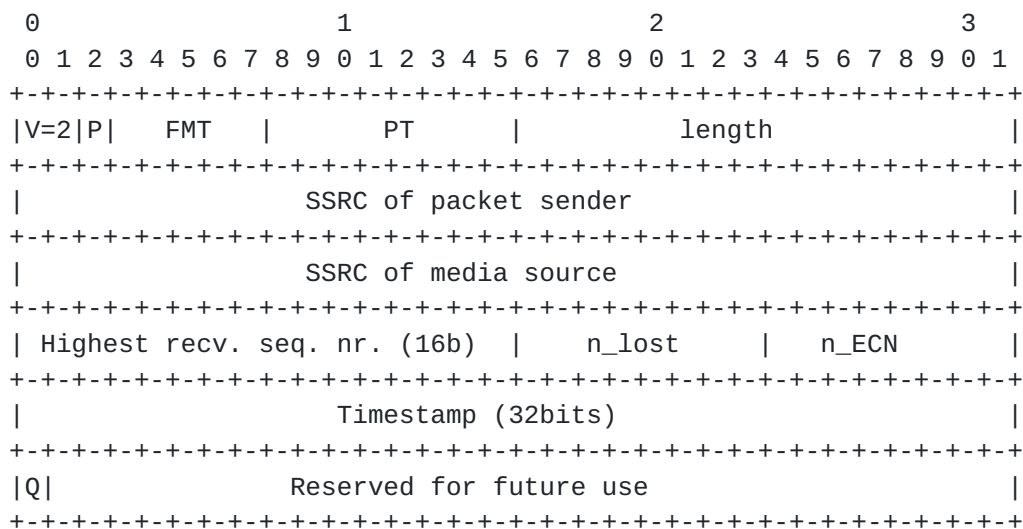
```
 0                   1                   2                   3
 0 1 2 3 4 5 6 7 8 9 0 1 2 3 4 5 6 7 8 9 0 1 2 3 4 5 6 7 8 9 0 1
+-+-+-+-+-+-+-+-+-+-+-+-+-+-+-+-+-+-+-+-+-+-+-+-+-+-+-+-+-+-+-+-+
|V=2|P|   FMT   |       PT      |          length               |
+-+-+-+-+-+-+-+-+-+-+-+-+-+-+-+-+-+-+-+-+-+-+-+-+-+-+-+-+-+-+-+-+
|                  SSRC of packet sender                        |
+-+-+-+-+-+-+-+-+-+-+-+-+-+-+-+-+-+-+-+-+-+-+-+-+-+-+-+-+-+-+-+-+
|                  SSRC of media source                         |
+-+-+-+-+-+-+-+-+-+-+-+-+-+-+-+-+-+-+-+-+-+-+-+-+-+-+-+-+-+-+-+-+
| Highest recv. seq. nr. (16b)  |     n_lost      |   n_ECN     |
+-+-+-+-+-+-+-+-+-+-+-+-+-+-+-+-+-+-+-+-+-+-+-+-+-+-+-+-+-+-+-+-+
|                    Timestamp (32bits)                         |
+-+-+-+-+-+-+-+-+-+-+-+-+-+-+-+-+-+-+-+-+-+-+-+-+-+-+-+-+-+-+-+-+
|Q|                Reserved for future use                      |
+-+-+-+-+-+-+-+-+-+-+-+-+-+-+-+-+-+-+-+-+-+-+-+-+-+-+-+-+-+-+-+-+
```